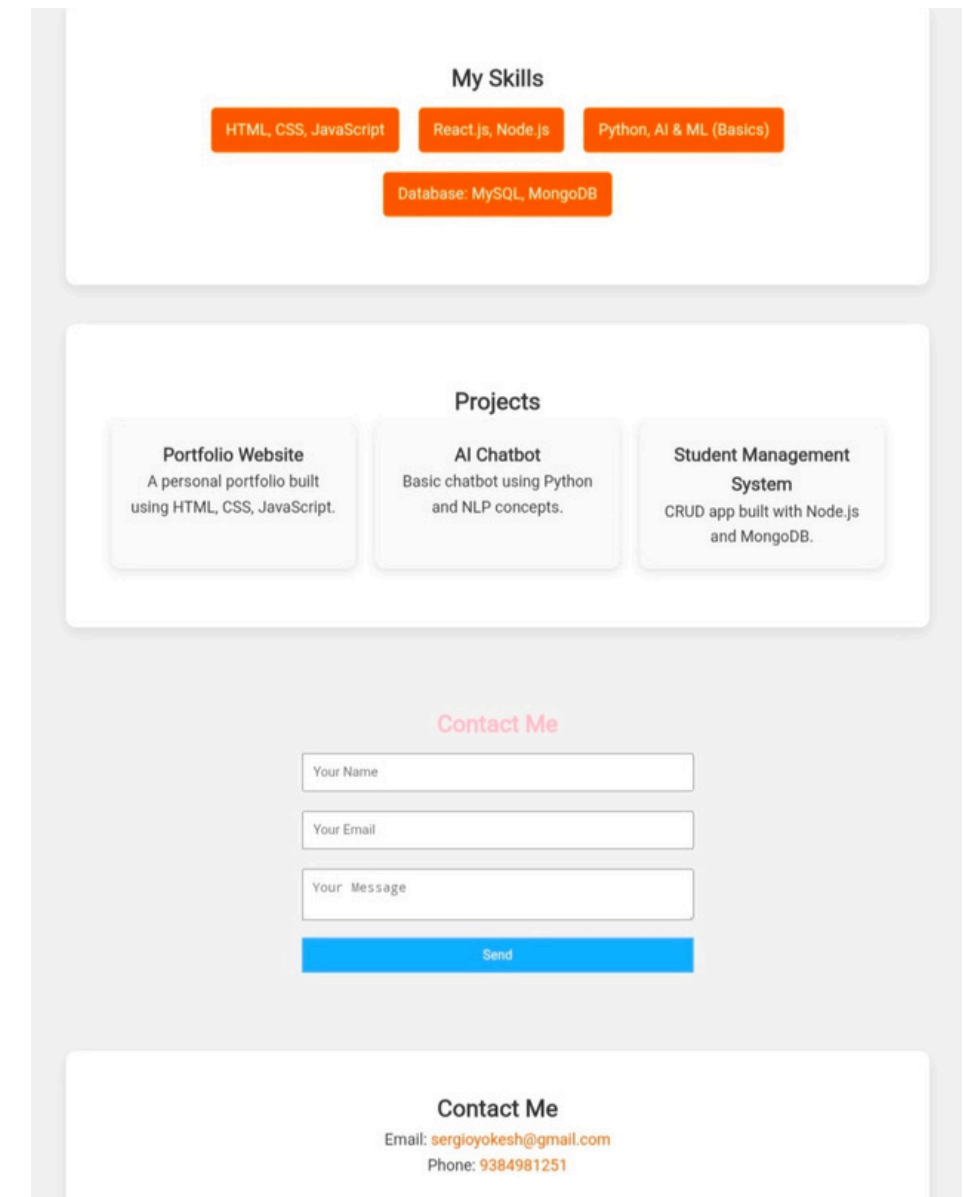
My Skills

HTML, CSS, JavaScript

React.js, Node.js

Python, AI & ML (Basics)

Database: MySQL, MongoDB

Projects

Portfolio Website
A personal portfolio built using HTML, CSS, JavaScript.

AI Chatbot
Basic chatbot using Python and NLP concepts.

Student Management System
CRUD app built with Node.js and MongoDB.

Contact Me

Your Name

Your Email

Your Message

Send

Contact Me
Email: sergioyokesh@gmail.com
Phone: 9384981251